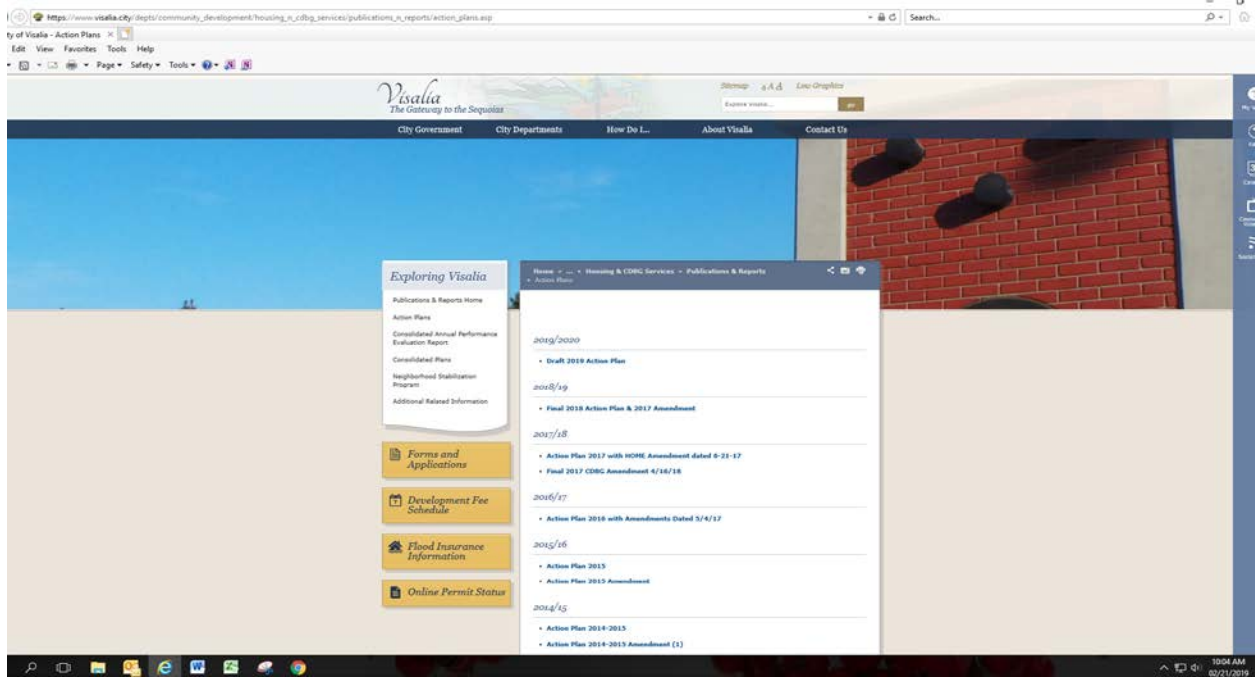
https://www.visalia.city/depts/community_development/housing_n_cdbg_services/publications_n_reports/action_plans.asp

Search...

ty of Visalia - Action Plans ×

Edit View Favorites Tools Help

Page ▾ Safety ▾ Tools ▾

Visalia
The Gateway to the Sequoias

Sitemap AAA Low Graphics

Explore Visalia...

go

City Government City Departments How Do I... About Visalia Contact Us

Exploring Visalia

Publications & Reports Home

Action Plans

Consolidated Annual Performance Evaluation Report

Consolidated Plans

Neighborhood Stabilization Program

Additional Related Information

Forms and Applications

Development Fee Schedule

Flood Insurance Information

Online Permit Status

Home » ... » Housing & CDBG Services » Publications & Reports » Action Plans

2019/2020

• Draft 2019 Action Plan

2018/19

• Final 2018 Action Plan & 2017 Amendment

2017/18

• Action Plan 2017 with HOME Amendment dated 6-21-17

• Final 2017 CDBG Amendment 4/16/18

2016/17

• Action Plan 2016 with Amendments Dated 5/4/17

2015/16

• Action Plan 2015

• Action Plan 2015 Amendment

2014/15

• Action Plan 2014-2015

• Action Plan 2014-2015 Amendment (1)

10:04 AM
02/21/2019